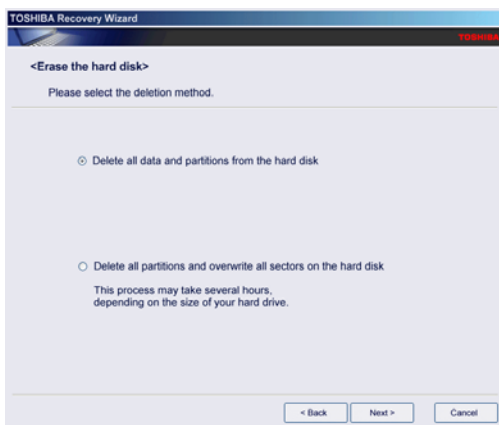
TOSHIBA Recovery Wizard

TOSHIBA

<Erase the hard disk>

Please select the deletion method.

Delete all data and partitions from the hard disk

Delete all partitions and overwrite all sectors on the hard disk

This process may take several hours, depending on the size of your hard drive.

< Back

Next >

Cancel